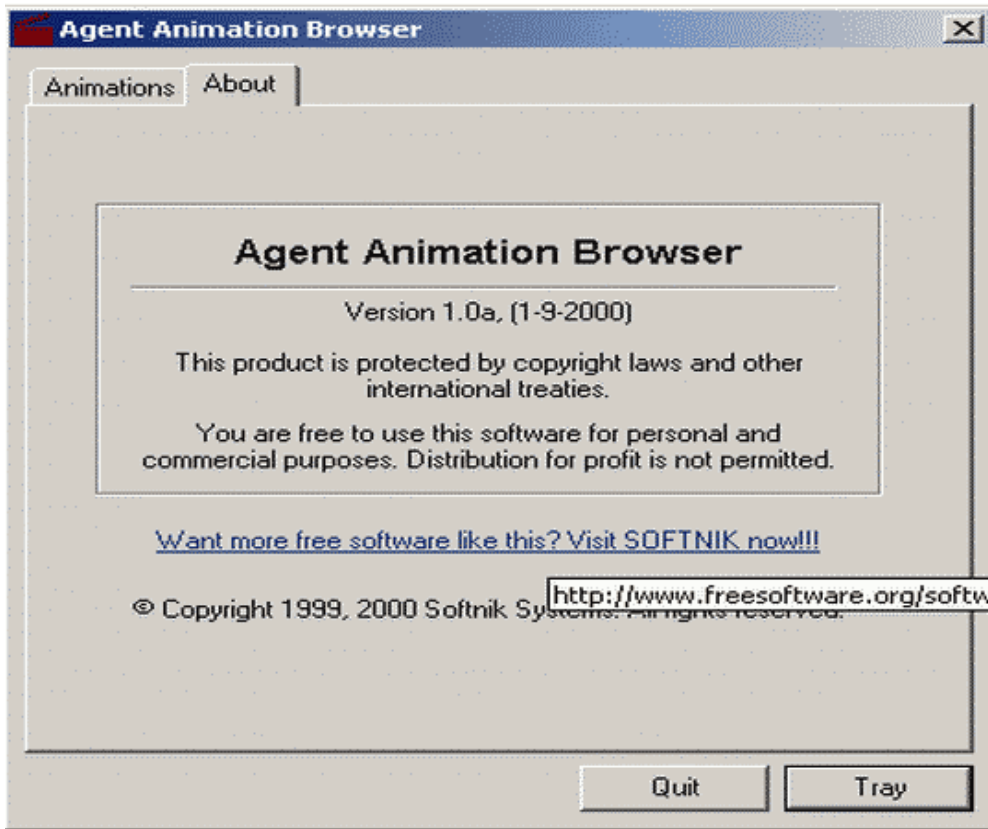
Agent Animation Browser

Animations
About

Agent Animation Browser

Version 1.0a, (1-9-2000)

This product is protected by copyright laws and other international treaties.

You are free to use this software for personal and commercial purposes. Distribution for profit is not permitted.

Want more free software like this? Visit SOFTNIK now!!!

http://www.freesoftware.org/softw

© Copyright 1999, 2000 Softnik Sys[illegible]

Quit
Tray